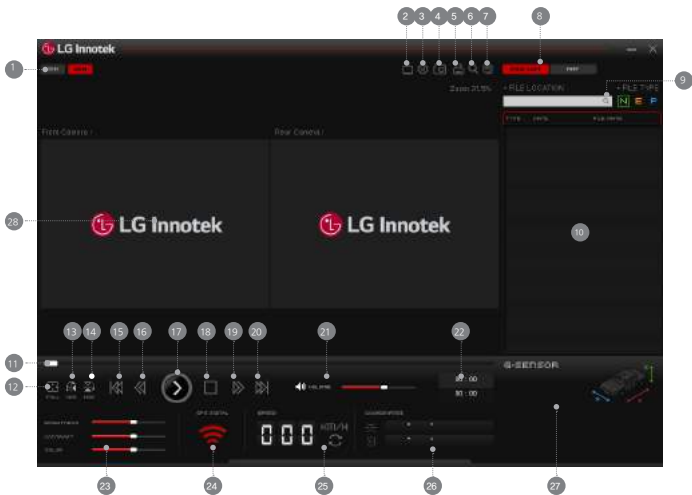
1
2
3
4
5
6
7
8
9
LG Innotek
Zoom 31.5%
FILE LOCATION
FILE TYPE
N
E
P
TYPE
DATE
FILE NAME
Front Camera /
Rear Camera /
LG Innotek
LG Innotek
28
10
13
14
15
16
17
18
19
20
21
22
11
12
VOLUME
00 : 00
00 : 00
G-SENSOR
GPS SIGNAL
SPEED
000
KM/H
COORDINATES
BRIGHTNESS
CONTRAST
COLOR
23
24
25
26
27